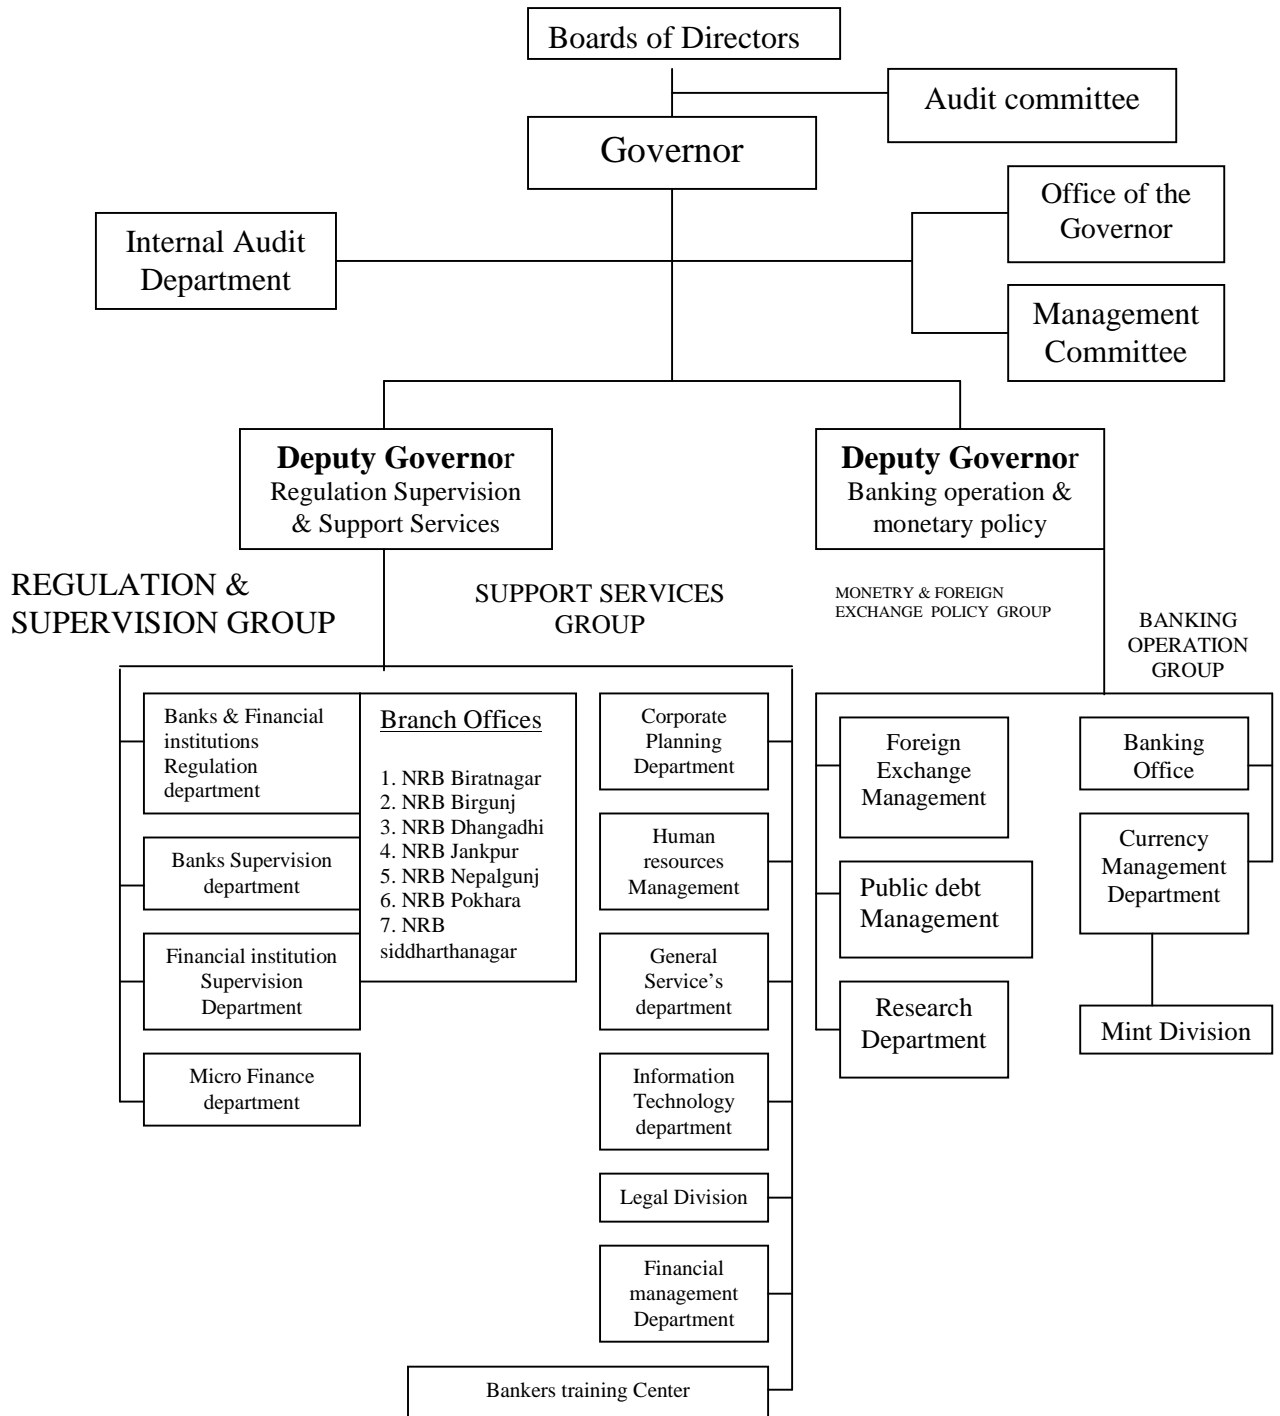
Boards of Directors

Audit committee

Governor

Office of the Governor

Internal Audit Department

Management Committee

**Deputy Governor**
Regulation Supervision & Support Services

**Deputy Governor**
Banking operation & monetary policy

REGULATION & SUPERVISION GROUP

SUPPORT SERVICES GROUP

MONETRY & FOREIGN EXCHANGE POLICY GROUP

BANKING OPERATION GROUP

Banks & Financial institutions Regulation department

Branch Offices

1. NRB Biratnagar
2. NRB Birgunj
3. NRB Dhangadhi
4. NRB Jankpur
5. NRB Nepalgunj
6. NRB Pokhara
7. NRB siddharthanagar

Banks Supervision department

Financial institution Supervision Department

Micro Finance department

Corporate Planning Department

Human resources Management

General Service's department

Information Technology department

Legal Division

Financial management Department

Bankers training Center

Foreign Exchange Management

Public debt Management

Research Department

Banking Office

Currency Management Department

Mint Division